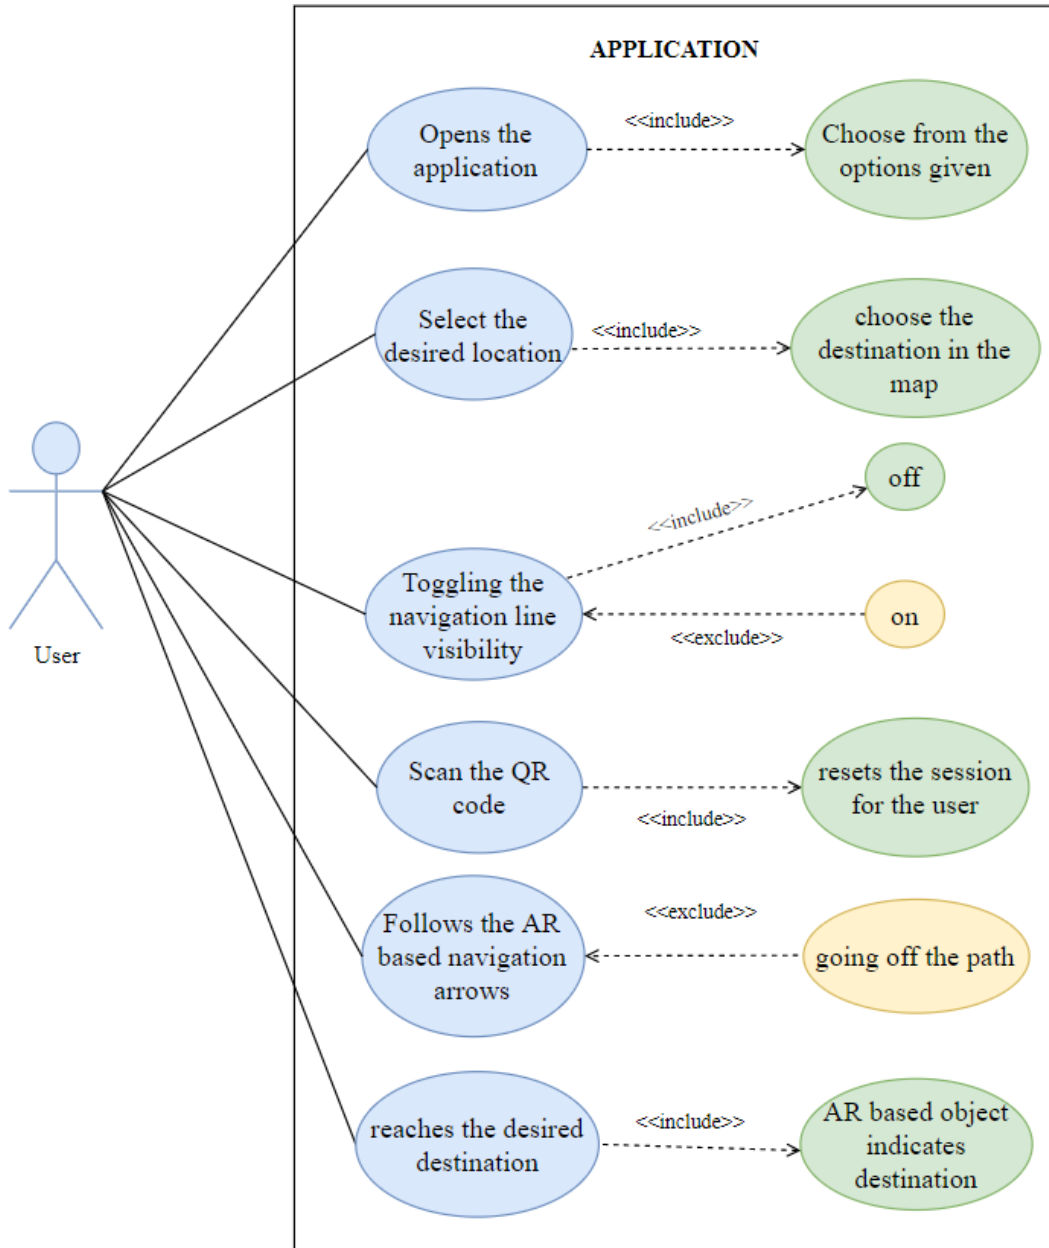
APPLICATION

User

Opens the application

<<include>>

Choose from the options given

Select the desired location

<<include>>

choose the destination in the map

off

<<include>>

Toggling the navigation line visibility

on

<<exclude>>

Scan the QR code

resets the session for the user

<<include>>

<<exclude>>

Follows the AR based navigation arrows

going off the path

reaches the desired destination

<<include>>

AR based object indicates destination